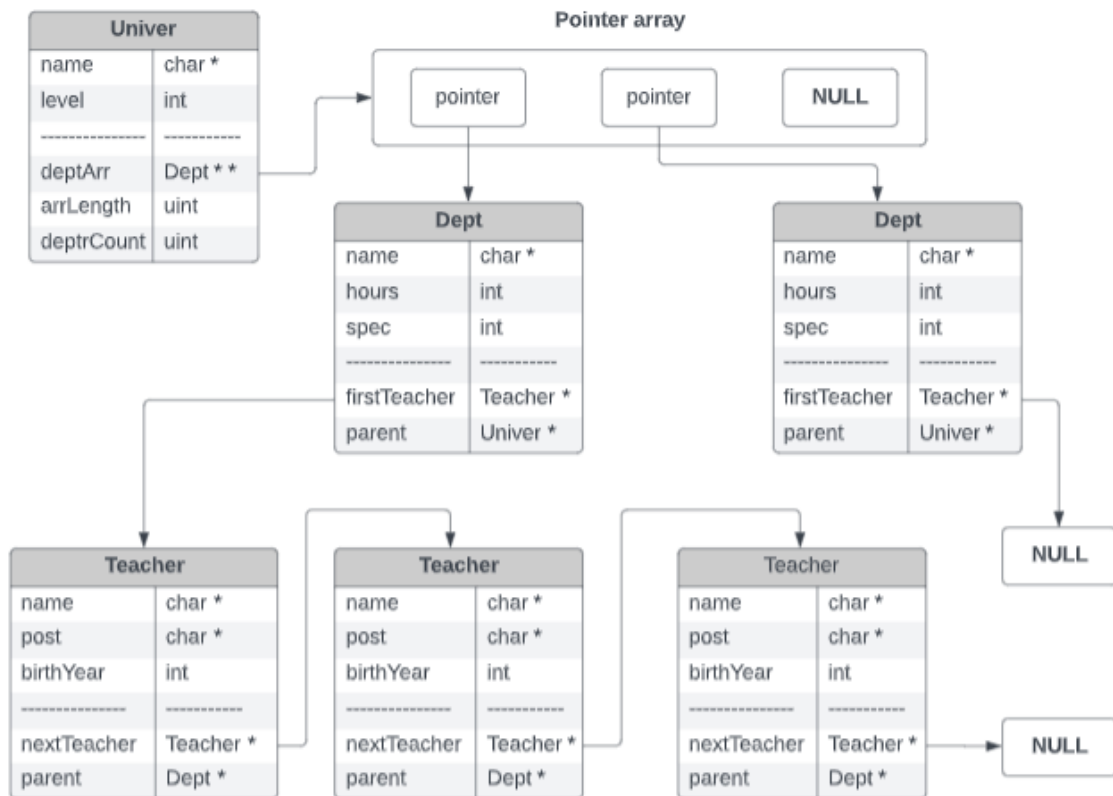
| Univer | |
|---|---|
| name | char * |
| level | int |
| --------------- | ----------- |
| deptArr | Dept * * |
| arrLength | uint |
| deptrCount | uint |

Pointer array

pointer

pointer

NULL

| Dept | |
|---|---|
| name | char * |
| hours | int |
| spec | int |
| --------------- | ----------- |
| firstTeacher | Teacher * |
| parent | Univer * |

| Dept | |
|---|---|
| name | char * |
| hours | int |
| spec | int |
| --------------- | ----------- |
| firstTeacher | Teacher * |
| parent | Univer * |

NULL

| Teacher | |
|---|---|
| name | char * |
| post | char * |
| birthYear | int |
| --------------- | ----------- |
| nextTeacher | Teacher * |
| parent | Dept * |

| Teacher | |
|---|---|
| name | char * |
| post | char * |
| birthYear | int |
| --------------- | ----------- |
| nextTeacher | Teacher * |
| parent | Dept * |

| Teacher | |
|---|---|
| name | char * |
| post | char * |
| birthYear | int |
| --------------- | ----------- |
| nextTeacher | Teacher * |
| parent | Dept * |

NULL